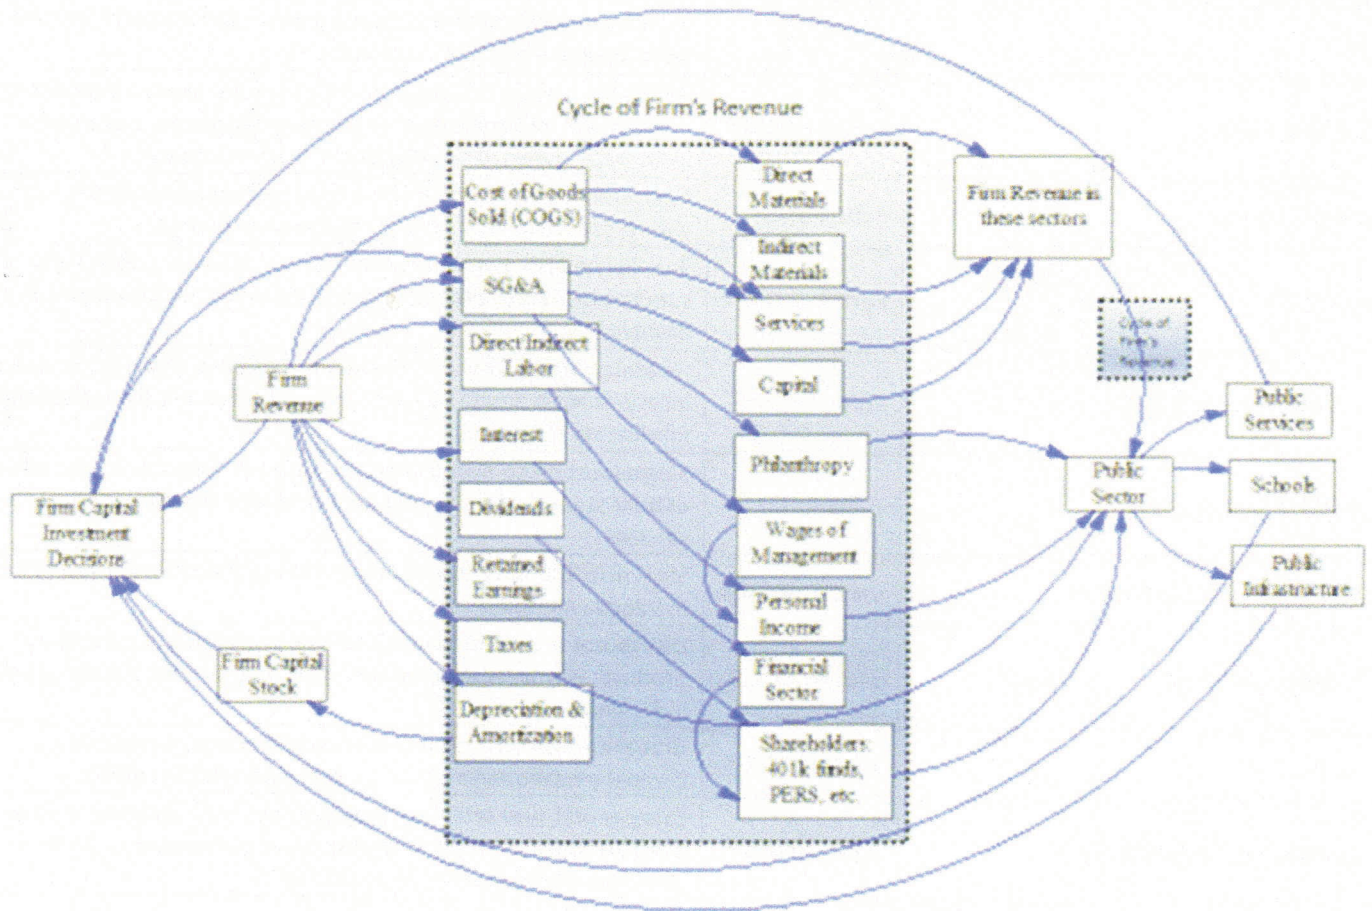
Cycle of Firm's Revenue

Cost of Goods Sold (COGS)

SG&A

Direct/Indirect Labor

Interest

Dividends

Retained Earnings

Taxes

Depreciation & Amortization

Direct Materials

Indirect Materials

Services

Capital

Philanthropy

Wages of Management

Personal Income

Financial Sector

Shareholders: 401k funds, PERS, etc.

Firm Revenue in these sectors

Cycle of Firm's Revenue

Public Sector

Public Services

Schools

Public Infrastructure

Firm Revenue

Firm Capital Investment Decisions

Firm Capital Stock